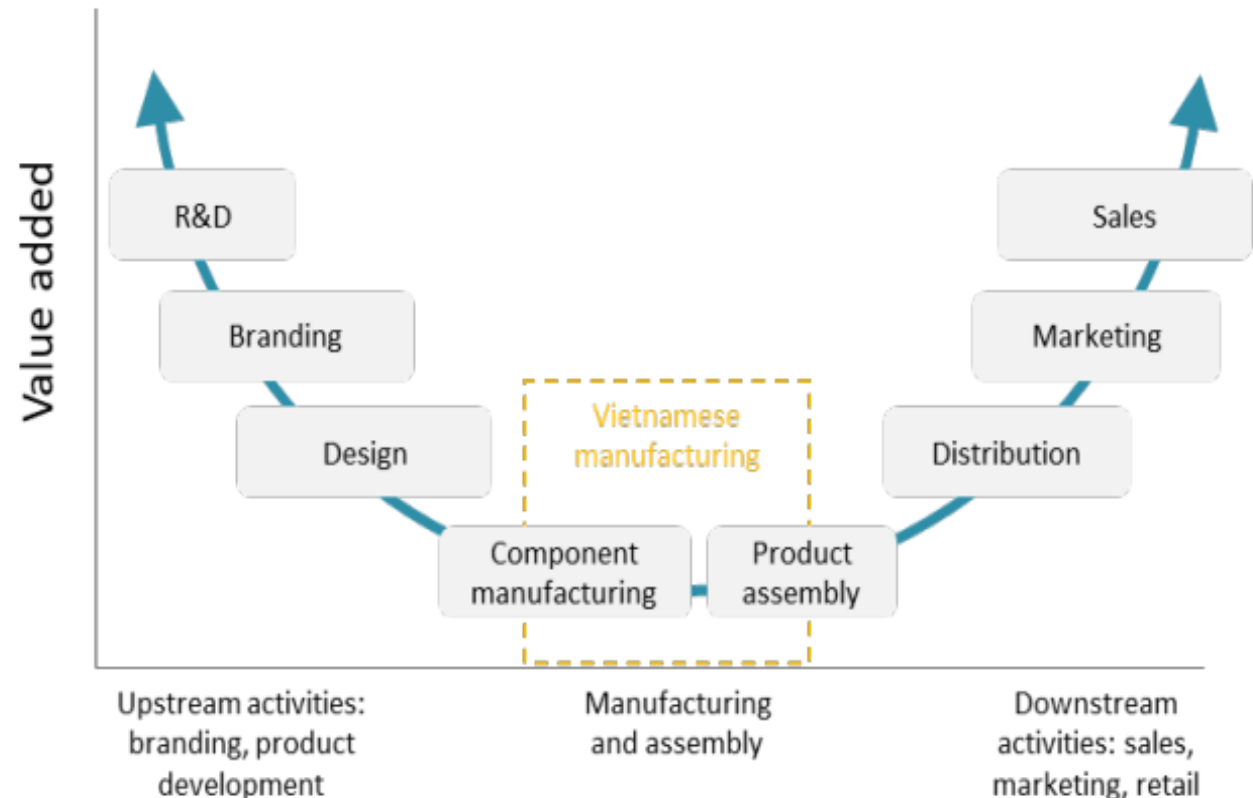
Value added

R&D

Branding

Design

Vietnamese manufacturing

Component manufacturing

Product assembly

Distribution

Marketing

Sales

Upstream activities: branding, product development

Manufacturing and assembly

Downstream activities: sales, marketing, retail